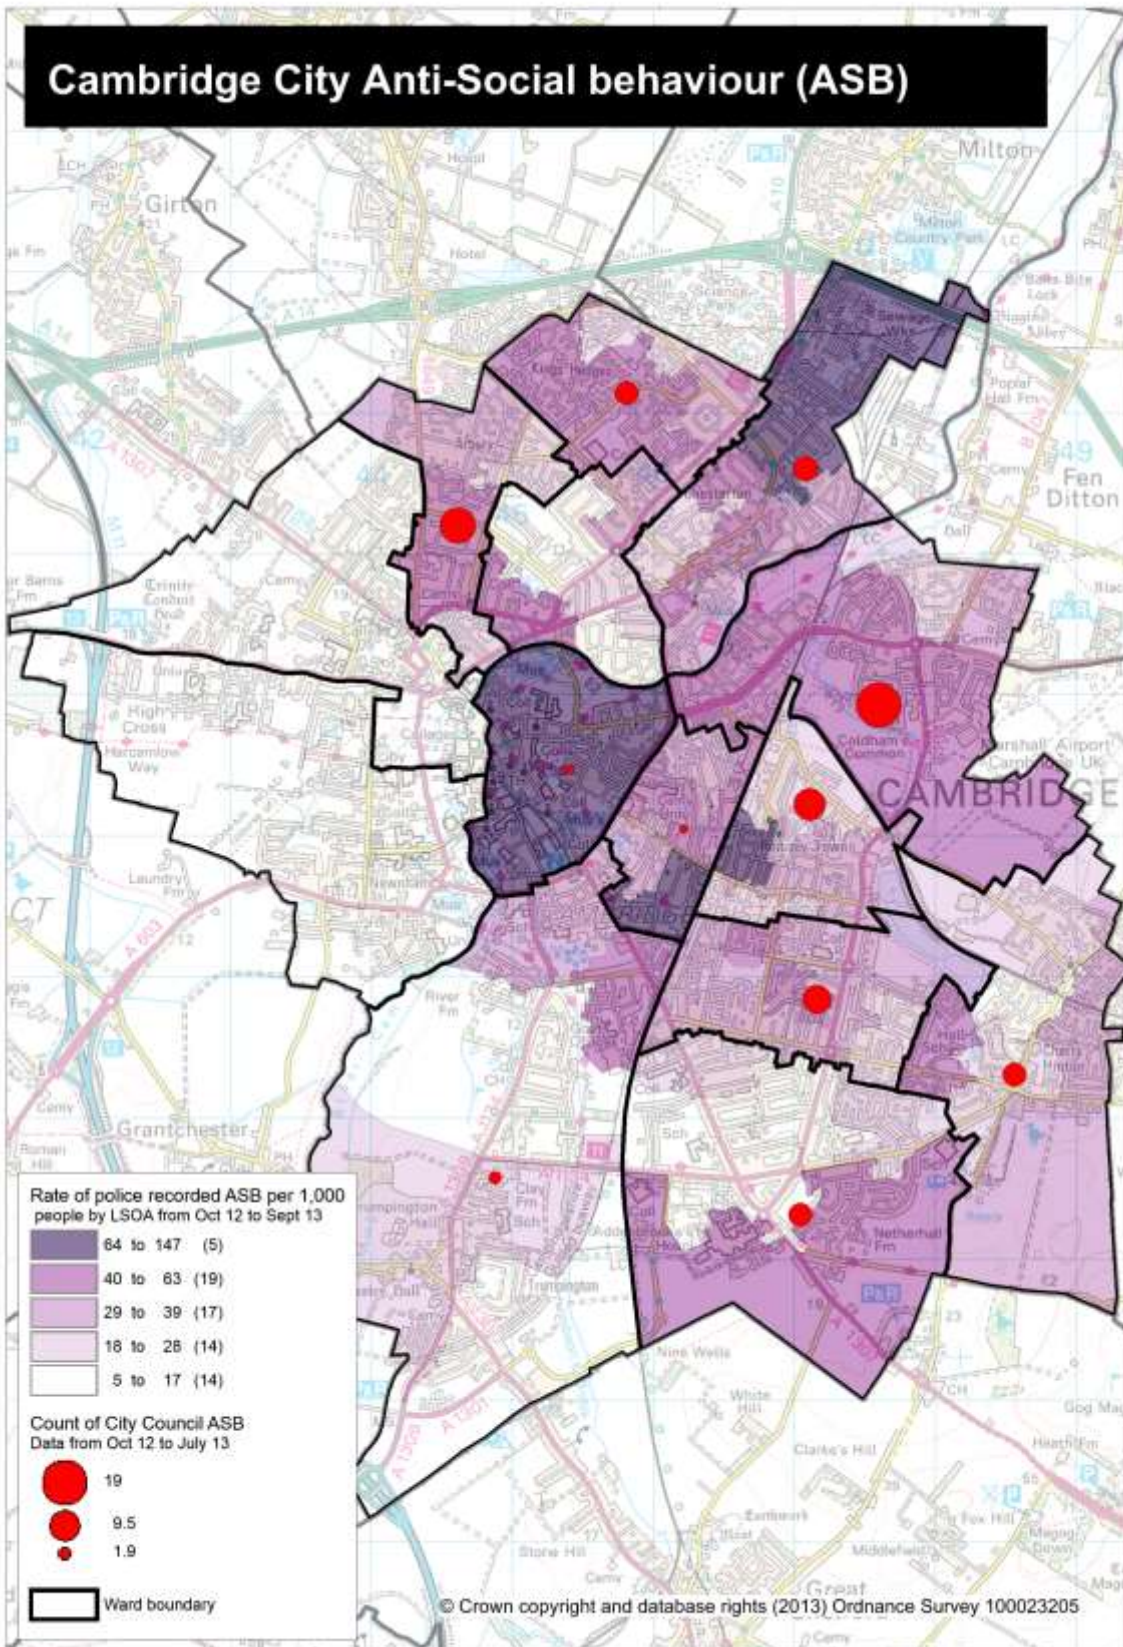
Cambridge City Anti-Social behaviour (ASB)

Milton

Girton

Fen Ditton

CAMBRIDGE

Grantchester

Rate of police recorded ASB per 1,000 people by LSOA from Oct 12 to Sept 13

| | |
|---|---|
| | 64 to 147 (5) |
| | 40 to 63 (19) |
| | 29 to 39 (17) |
| | 18 to 28 (14) |
| | 5 to 17 (14) |

Count of City Council ASB
Data from Oct 12 to July 13

19

9.5

1.9

Ward boundary

© Crown copyright and database rights (2013) Ordnance Survey 100023205